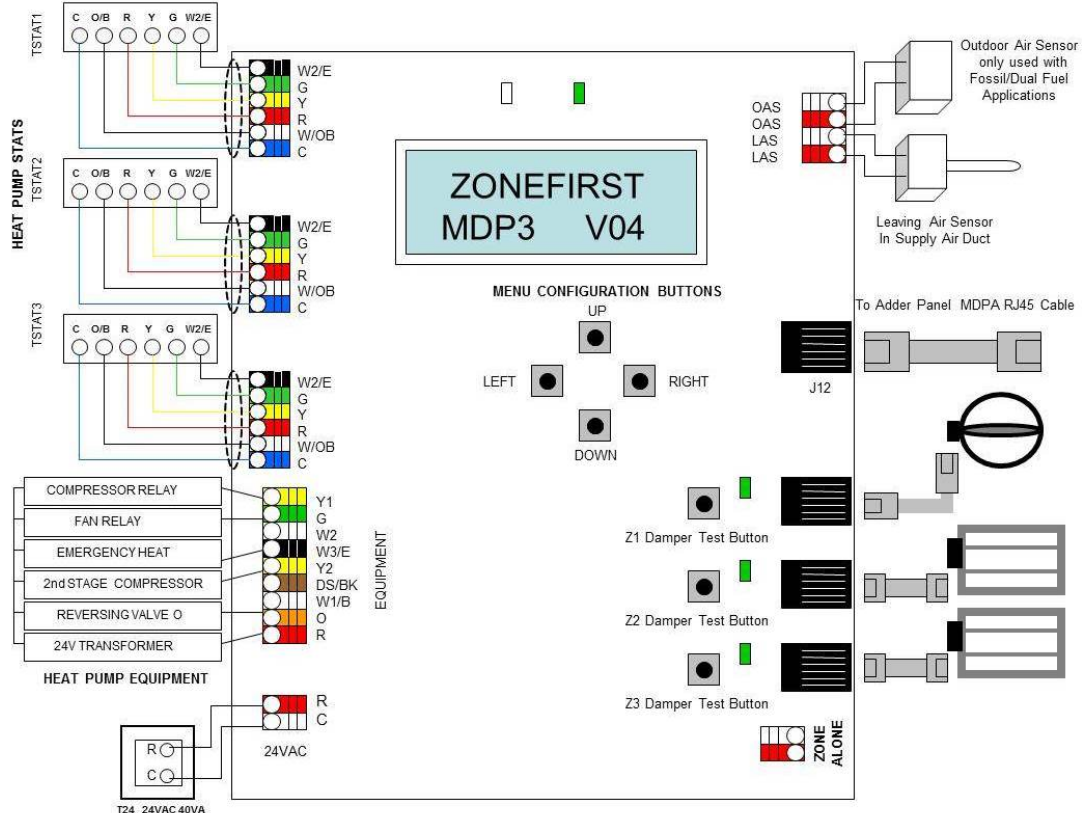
HEAT PUMP STATS

TSTAT1
C O/B R Y G W2/E

W2/E
G
Y
R
W/OB
C

TSTAT2
C O/B R Y G W2/E

W2/E
G
Y
R
W/OB
C

TSTAT3
C O/B R Y G W2/E

W2/E
G
Y
R
W/OB
C

ZONEFIRST
MDP3 V04

OAS
OAS
LAS
LAS

Outdoor Air Sensor only used with Fossil/Dual Fuel Applications

Leaving Air Sensor In Supply Air Duct

MENU CONFIGURATION BUTTONS
UP
LEFT
RIGHT
DOWN

To Adder Panel MDPA RJ45 Cable

J12

COMPRESSOR RELAY
FAN RELAY
EMERGENCY HEAT
2nd STAGE COMPRESSOR
REVERSING VALVE O
24V TRANSFORMER

HEAT PUMP EQUIPMENT

Y1
G
W2
W3/E
Y2
DS/BK
W1/B
O
R

EQUIPMENT

Z1 Damper Test Button
Z2 Damper Test Button
Z3 Damper Test Button

R
C
24VAC

R
C
T24 24VAC 40VA

ZONE ALONE